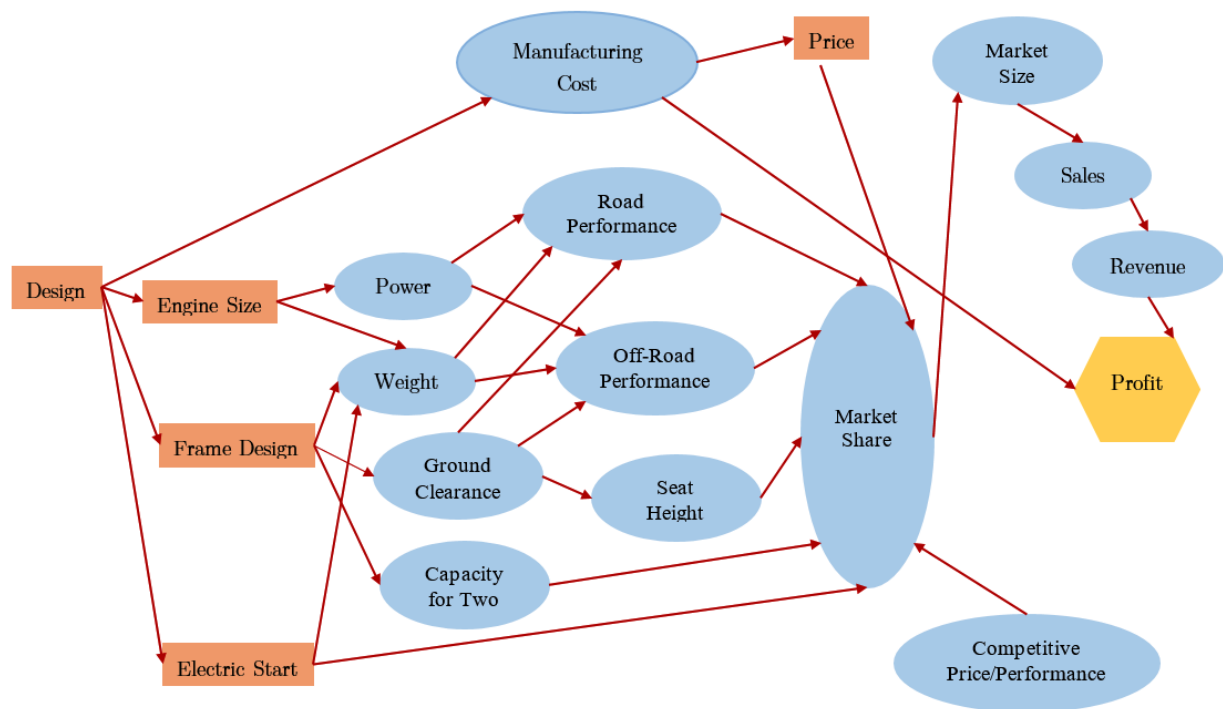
Manufacturing Cost

Price

Market Size

Sales

Revenue

Profit

Design

Engine Size

Power

Road Performance

Weight

Off-Road Performance

Market Share

Frame Design

Ground Clearance

Seat Height

Capacity for Two

Electric Start

Competitive Price/Performance